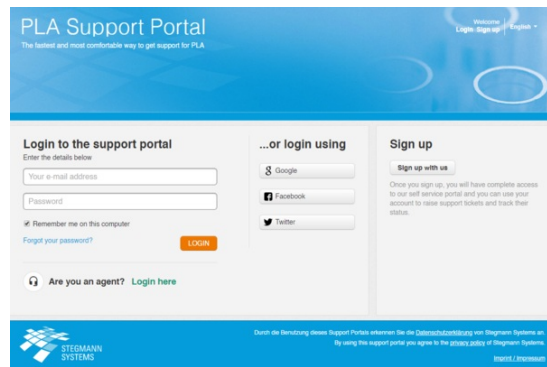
PLA Support Portal
The fastest and most comfortable way to get support for PLA

Welcome
Login Sign up | English

Login to the support portal
Enter the details below

Your e-mail address

Password

Remember me on this computer

Forgot your password?

LOGIN

Are you an agent? Login here

...or login using

Google

Facebook

Twitter

Sign up

Sign up with us

Once you sign up, you will have complete access to our self service portal and you can use your account to raise support tickets and track their status.

STEGMANN SYSTEMS

Durch die Benutzung dieses Support Portals erkennen Sie die Datenschutzerklärung von Stegmann Systems an.
By using this support portal you agree to the privacy policy of Stegmann Systems.

Imprint / Impressum